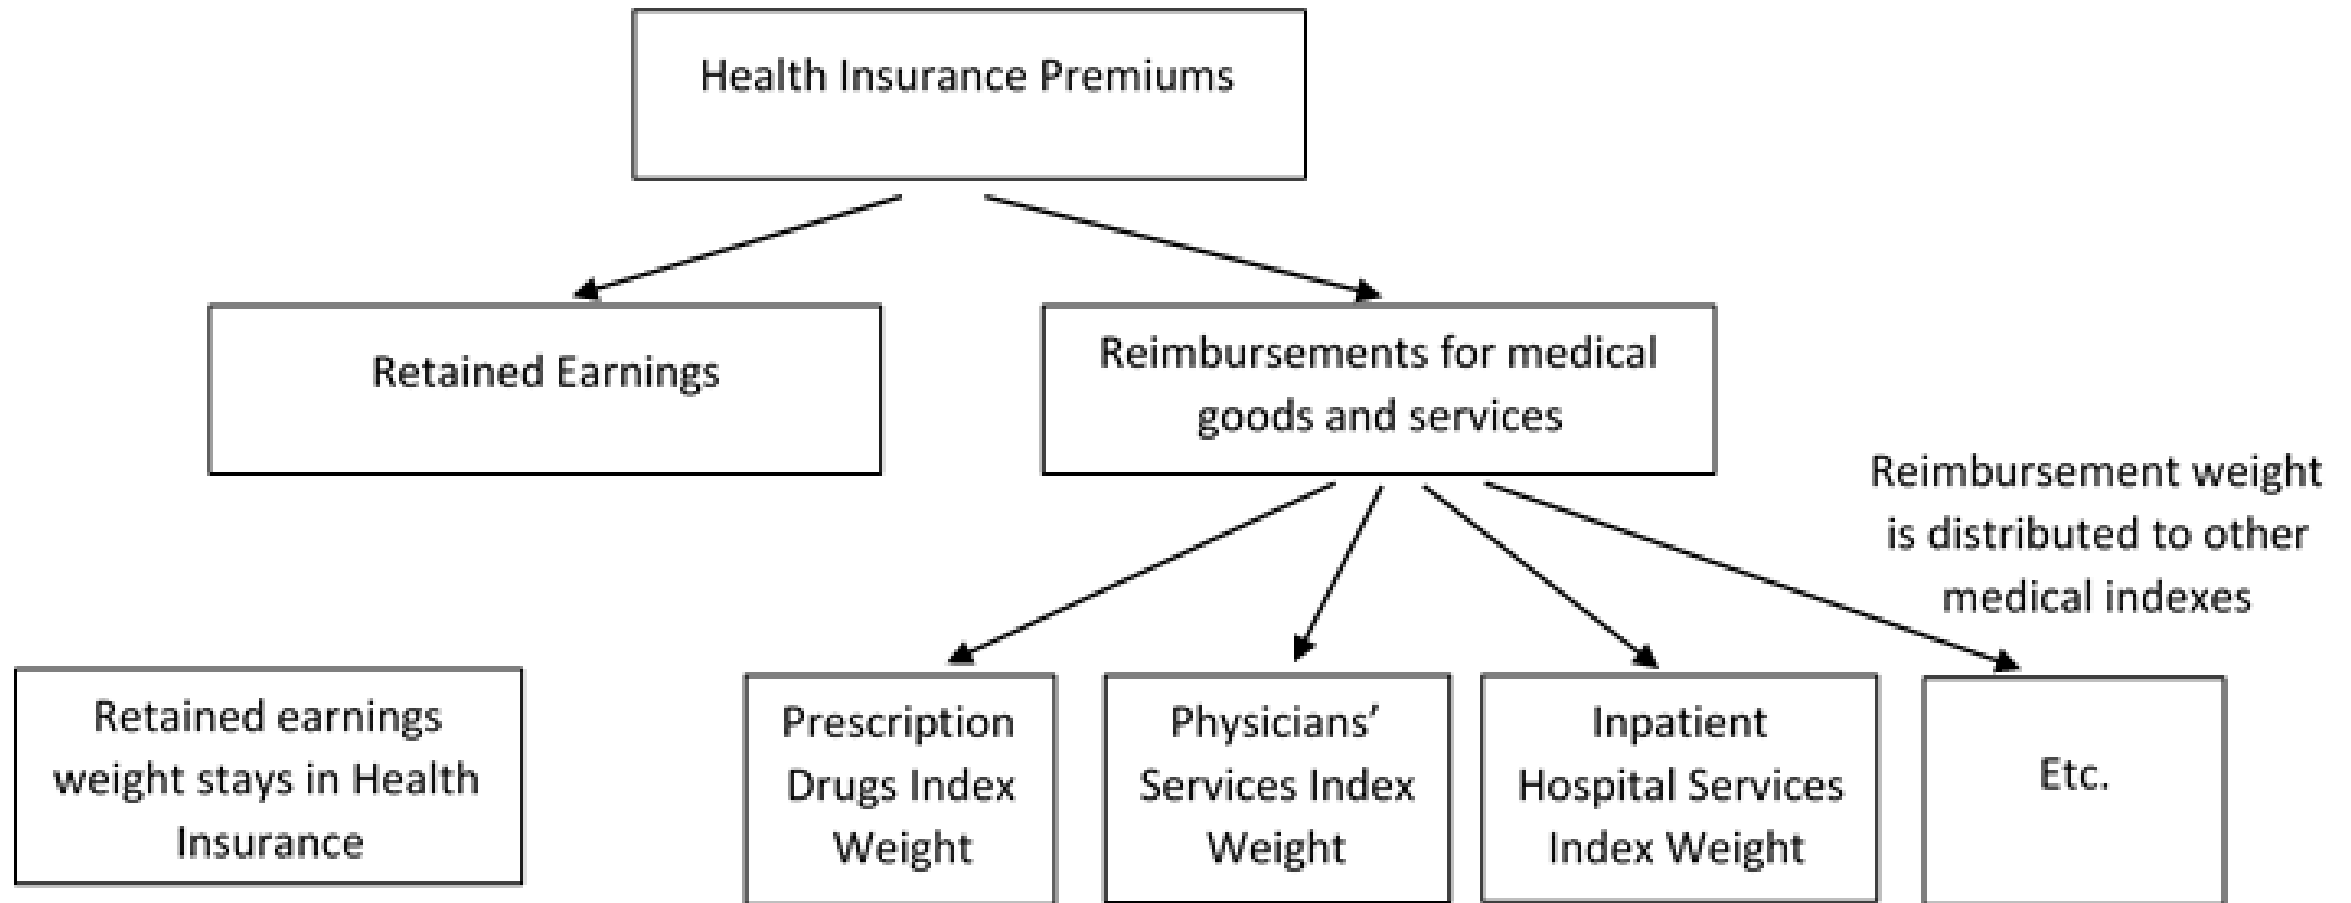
Health Insurance Premiums

Retained Earnings

Reimbursements for medical goods and services

Reimbursement weight is distributed to other medical indexes

Retained earnings weight stays in Health Insurance

Prescription Drugs Index Weight

Physicians' Services Index Weight

Inpatient Hospital Services Index Weight

Etc.